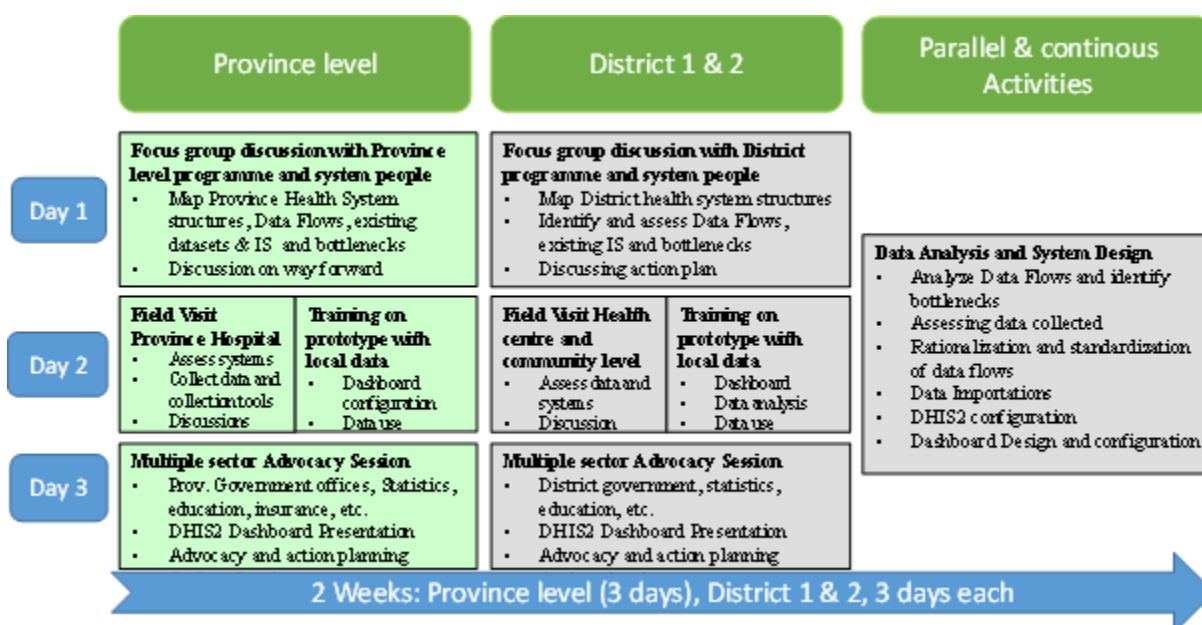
Province level

District 1 & 2

Parallel & continous Activities

Day 1

Focus group discussion with Province level programme and system people
• Map Province Health System structures, Data Flows, existing datasets & IS and bottlenecks
• Discussion on way forward

Focus group discussion with District programme and system people
• Map District health system structures
• Identify and assess Data Flows, existing IS and bottlenecks
• Discussing action plan

Day 2

Field Visit Province Hospital
• Assess systems
• Collect data and collection tools
• Discussions

Training on prototype with local data
• Dashboard configuration
• Data use

Field Visit Health centre and community level
• Assess data and systems
• Discussion

Training on prototype with local data
• Dashboard
• Data analysis
• Data use

Data Analysis and System Design
• Analyze Data Flows and identify bottlenecks
• Assessing data collected
• Rationalization and standardization of data flows
• Data Importations
• DHIS2 configuration
• Dashboard Design and configuration

Day 3

Multiple sector Advocacy Session
• Prov. Government offices, Statistics, education, insurance, etc.
• DHIS2 Dashboard Presentation
• Advocacy and action planning

Multiple sector Advocacy Session
• District government, statistics, education, etc.
• DHIS2 Dashboard Presentation
• Advocacy and action planning

2 Weeks: Province level (3 days), District 1 & 2, 3 days each